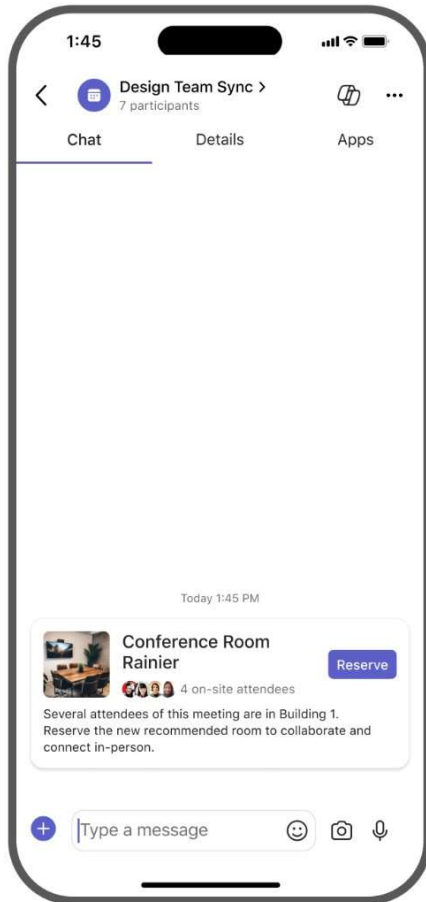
1:45

Design Team Sync >
7 participants

Chat
Details
Apps

Today 1:45 PM

Conference Room Rainier
4 on-site attendees
Reserve

Several attendees of this meeting are in Building 1. Reserve the new recommended room to collaborate and connect in-person.

Type a message